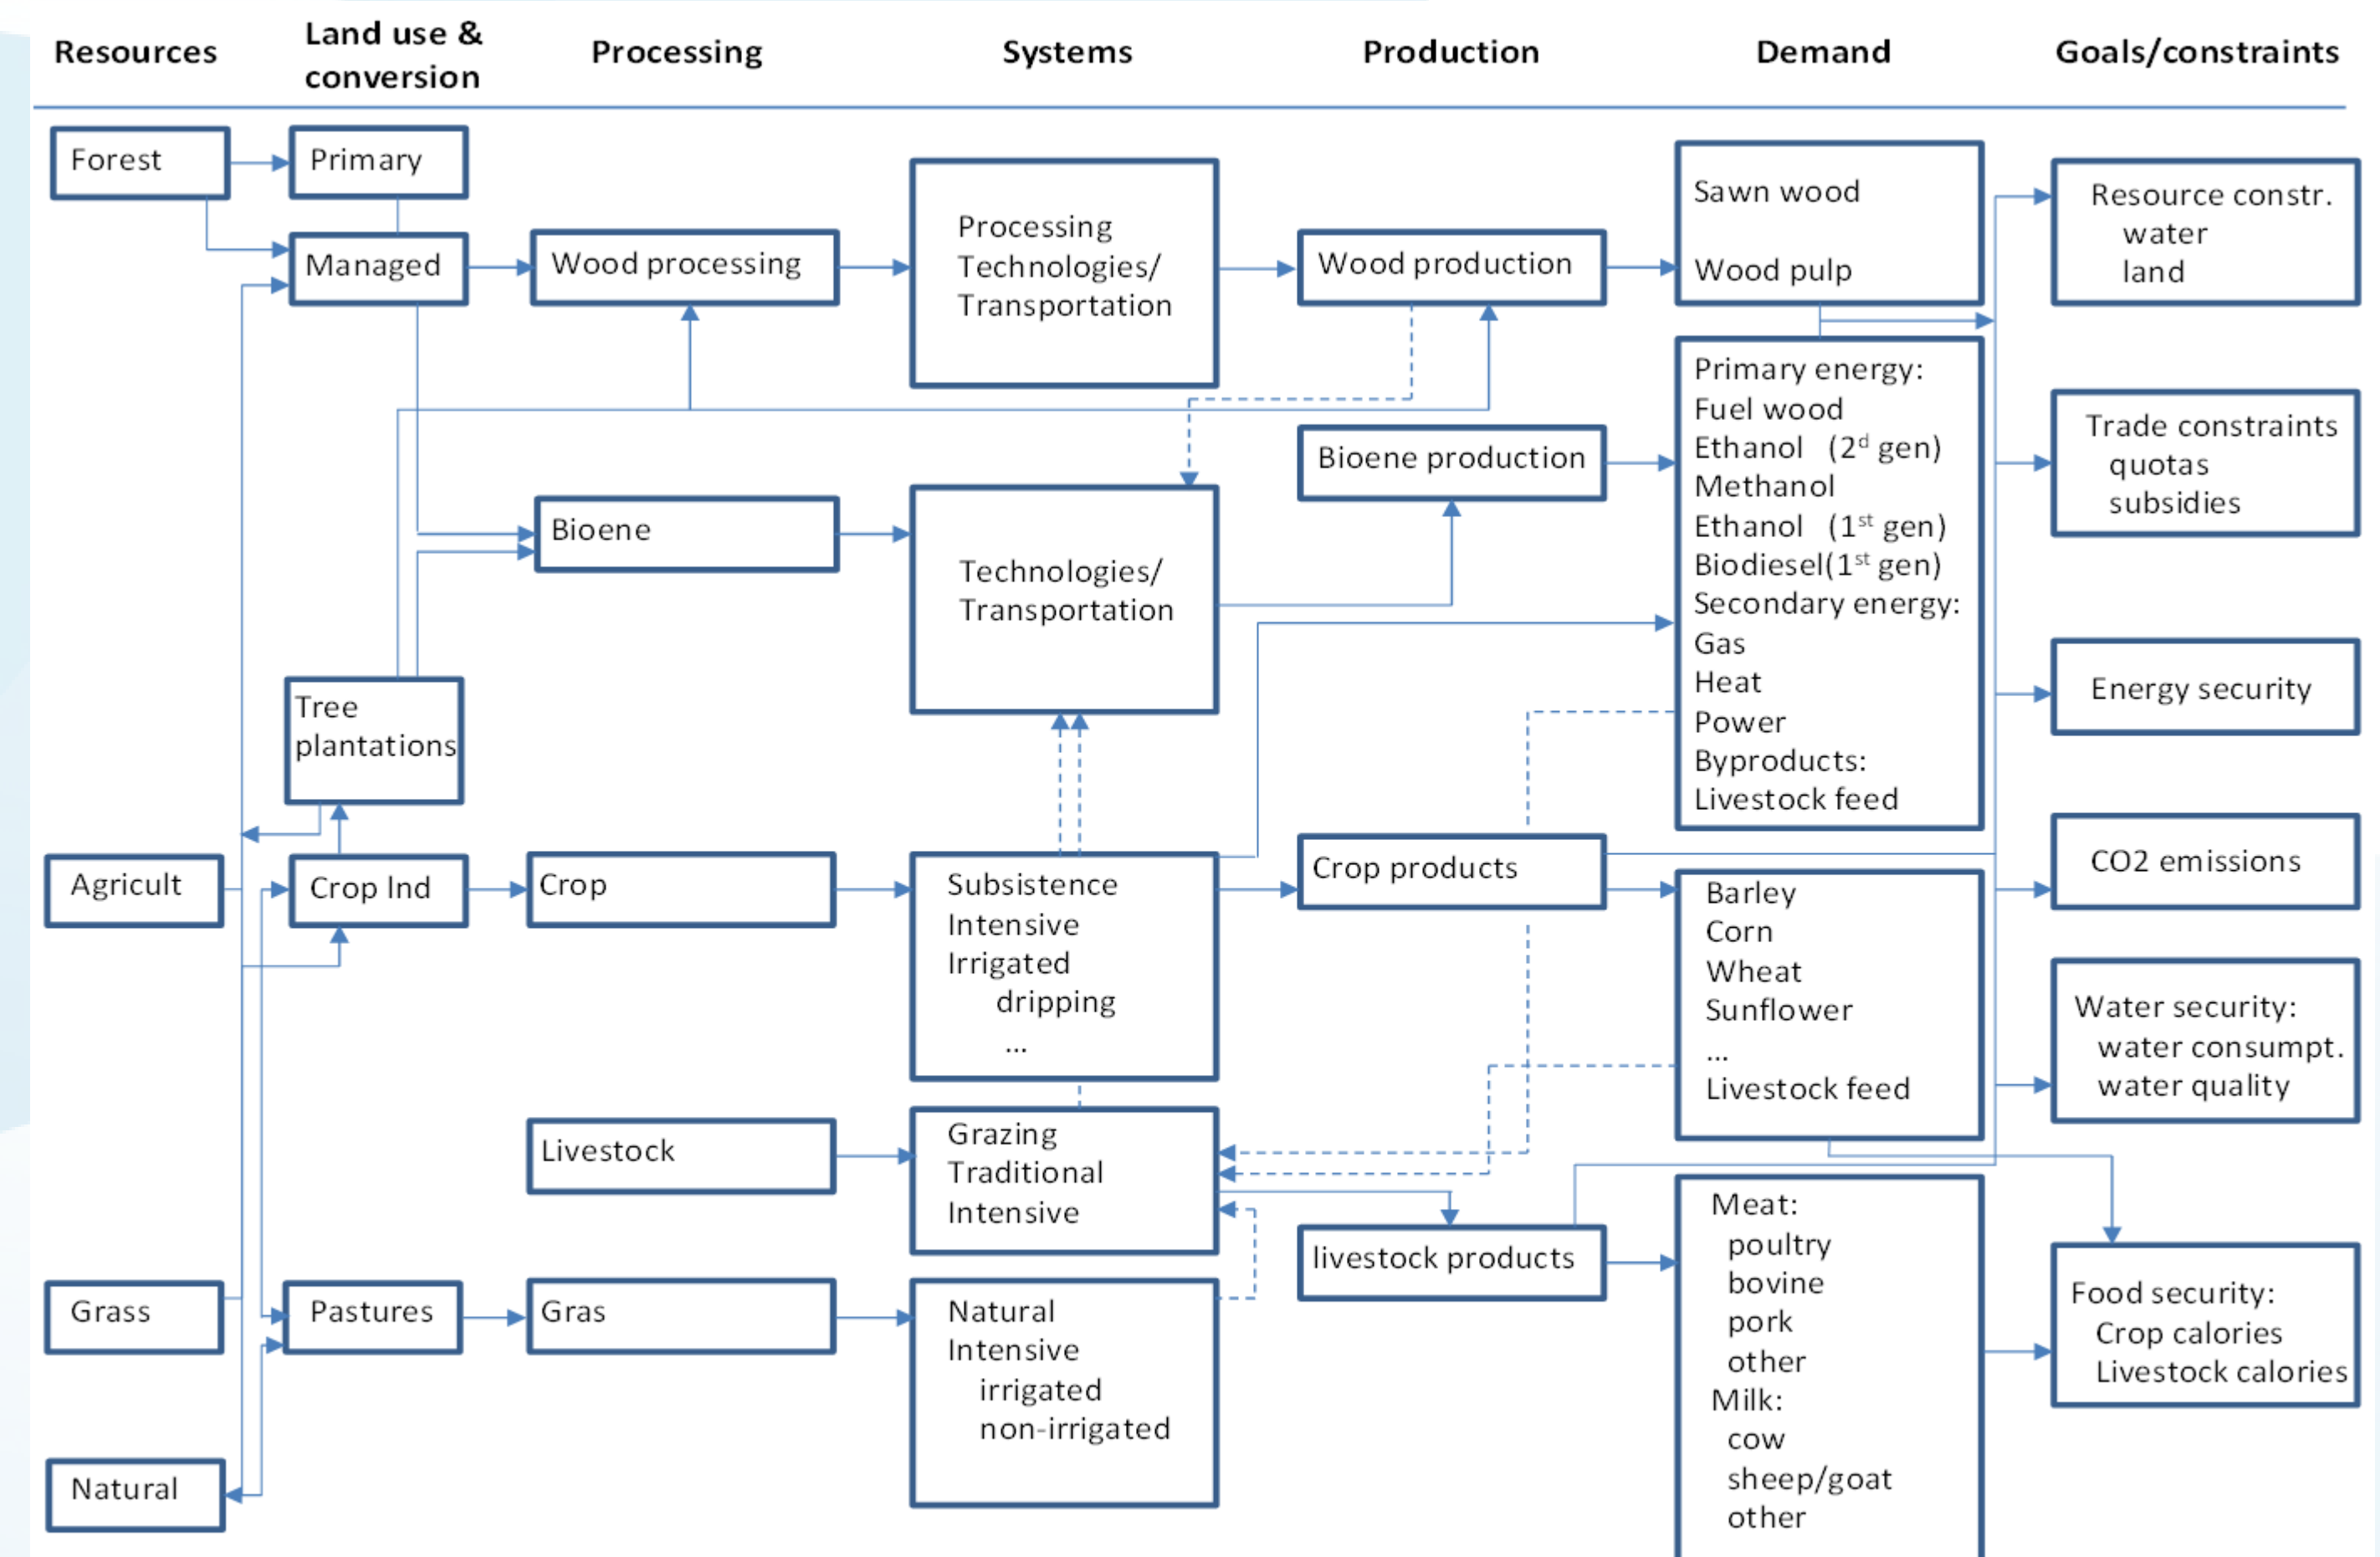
Resources

Land use & conversion

Processing

Systems

Production

Demand

Goals/constraints

Forest

Primary

Managed

Wood processing

Processing Technologies/ Transportation

Wood production

Sawn wood

Wood pulp

Resource constr. water land

Bioene production

Primary energy: Fuel wood Ethanol (2$^{d}$ gen) Methanol Ethanol (1$^{st}$ gen) Biodiesel(1$^{st}$ gen) Secondary energy: Gas Heat Power Byproducts: Livestock feed

Trade constraints quotas subsidies

Bioene

Technologies/ Transportation

Energy security

Tree plantations

Agricult

Crop Ind

Crop

Subsistence Intensive Irrigated dripping ...

Crop products

Barley Corn Wheat Sunflower ... Livestock feed

CO2 emissions

Water security: water consumpt. water quality

Livestock

Grazing Traditional Intensive

livestock products

Meat: poultry bovine pork other Milk: cow sheep/goat other

Food security: Crop calories Livestock calories

Grass

Pastures

Gras

Natural Intensive irrigated non-irrigated

Natural